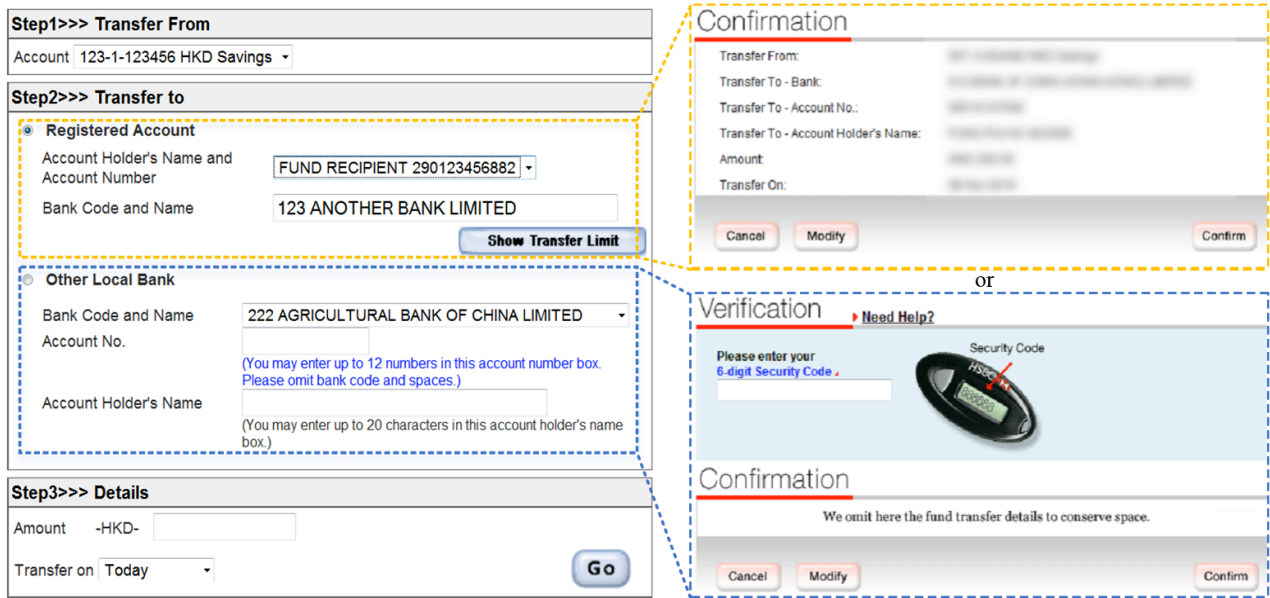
Step1>>> Transfer From

Account 123-1-123456 HKD Savings

Step2>>> Transfer to

Registered Account

Account Holder's Name and Account Number FUND RECIPIENT 290123456882

Bank Code and Name 123 ANOTHER BANK LIMITED

Show Transfer Limit

Other Local Bank

Bank Code and Name 222 AGRICULTURAL BANK OF CHINA LIMITED

Account No.

(You may enter up to 12 numbers in this account number box. Please omit bank code and spaces.)

Account Holder's Name

(You may enter up to 20 characters in this account holder's name box.)

Step3>>> Details

Amount -HKD-

Transfer on Today

Go

Confirmation

Transfer From: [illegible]

Transfer To - Bank: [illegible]

Transfer To - Account No.: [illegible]

Transfer To - Account Holder's Name: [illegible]

Amount: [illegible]

Transfer On: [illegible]

Cancel Modify Confirm

or

Verification Need Help?

Please enter your 6-digit Security Code

Security Code

HSBC

Confirmation

We omit here the fund transfer details to conserve space.

Cancel Modify Confirm